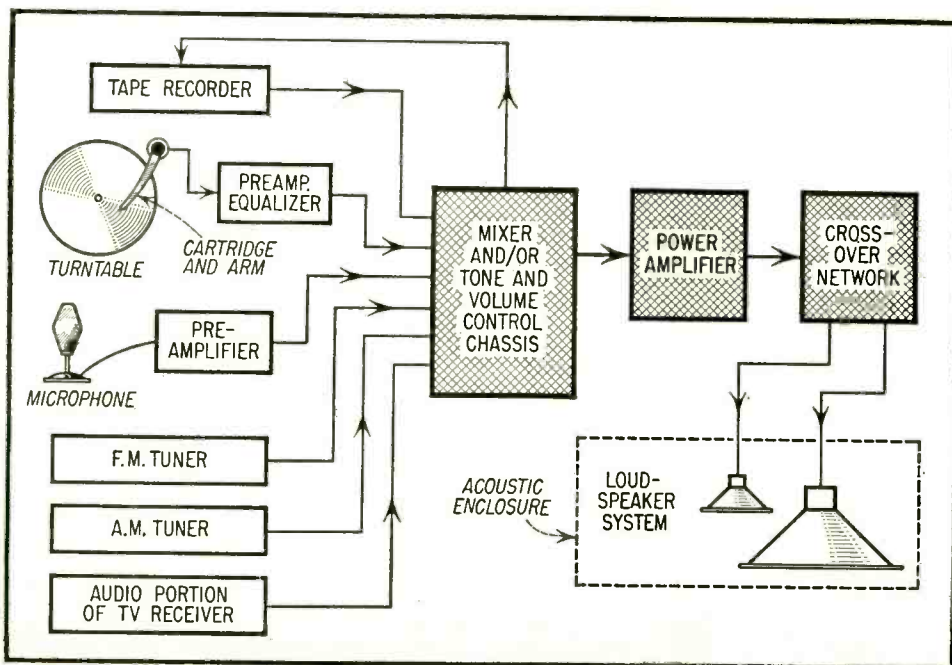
TAPE RECORDER

PREAMP. EQUALIZER

TURNTABLE

CARTRIDGE AND ARM

MIXER AND/OR TONE AND VOLUME CONTROL CHASSIS

POWER AMPLIFIER

CROSS-OVER NETWORK

PRE-AMPLIFIER

MICROPHONE

F.M. TUNER

A.M. TUNER

AUDIO PORTION OF TV RECEIVER

ACOUSTIC ENCLOSURE

LOUD-SPEAKER SYSTEM